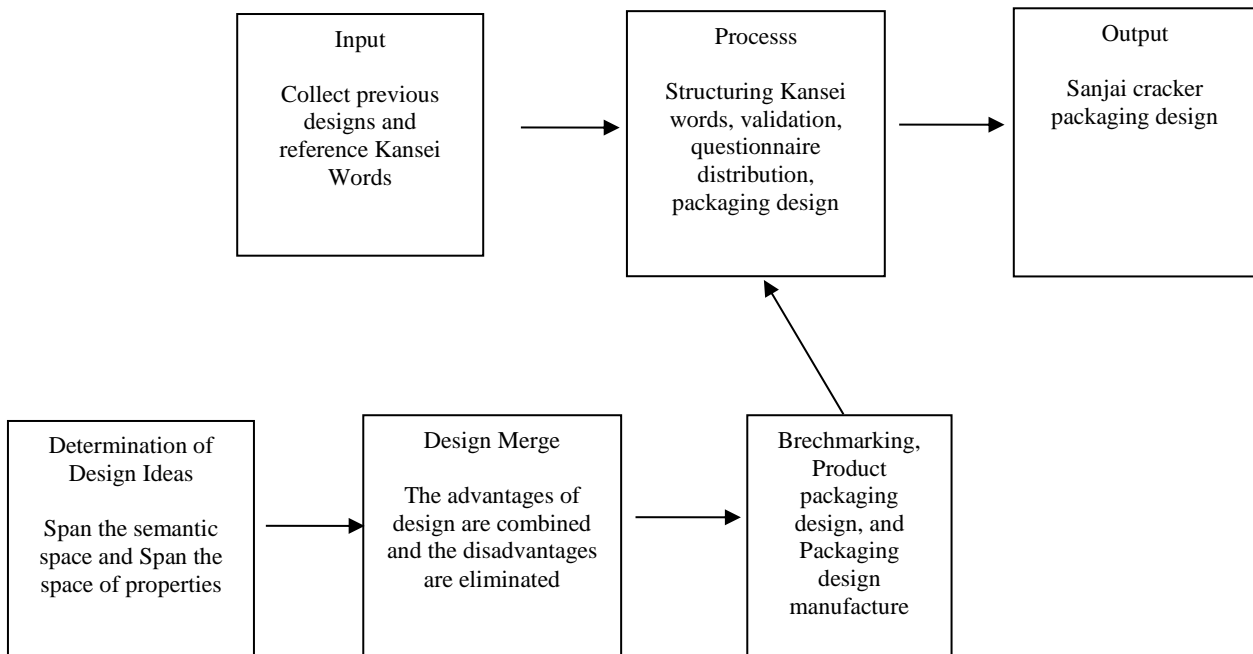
Input

Collect previous designs and reference Kansei Words

Processs

Structuring Kansei words, validation, questionnaire distribution, packaging design

Output

Sanjai cracker packaging design

Determination of Design Ideas

Span the semantic space and Span the space of properties

Design Merge

The advantages of design are combined and the disadvantages are eliminated

Brechmarking, Product packaging design, and Packaging design manufacture